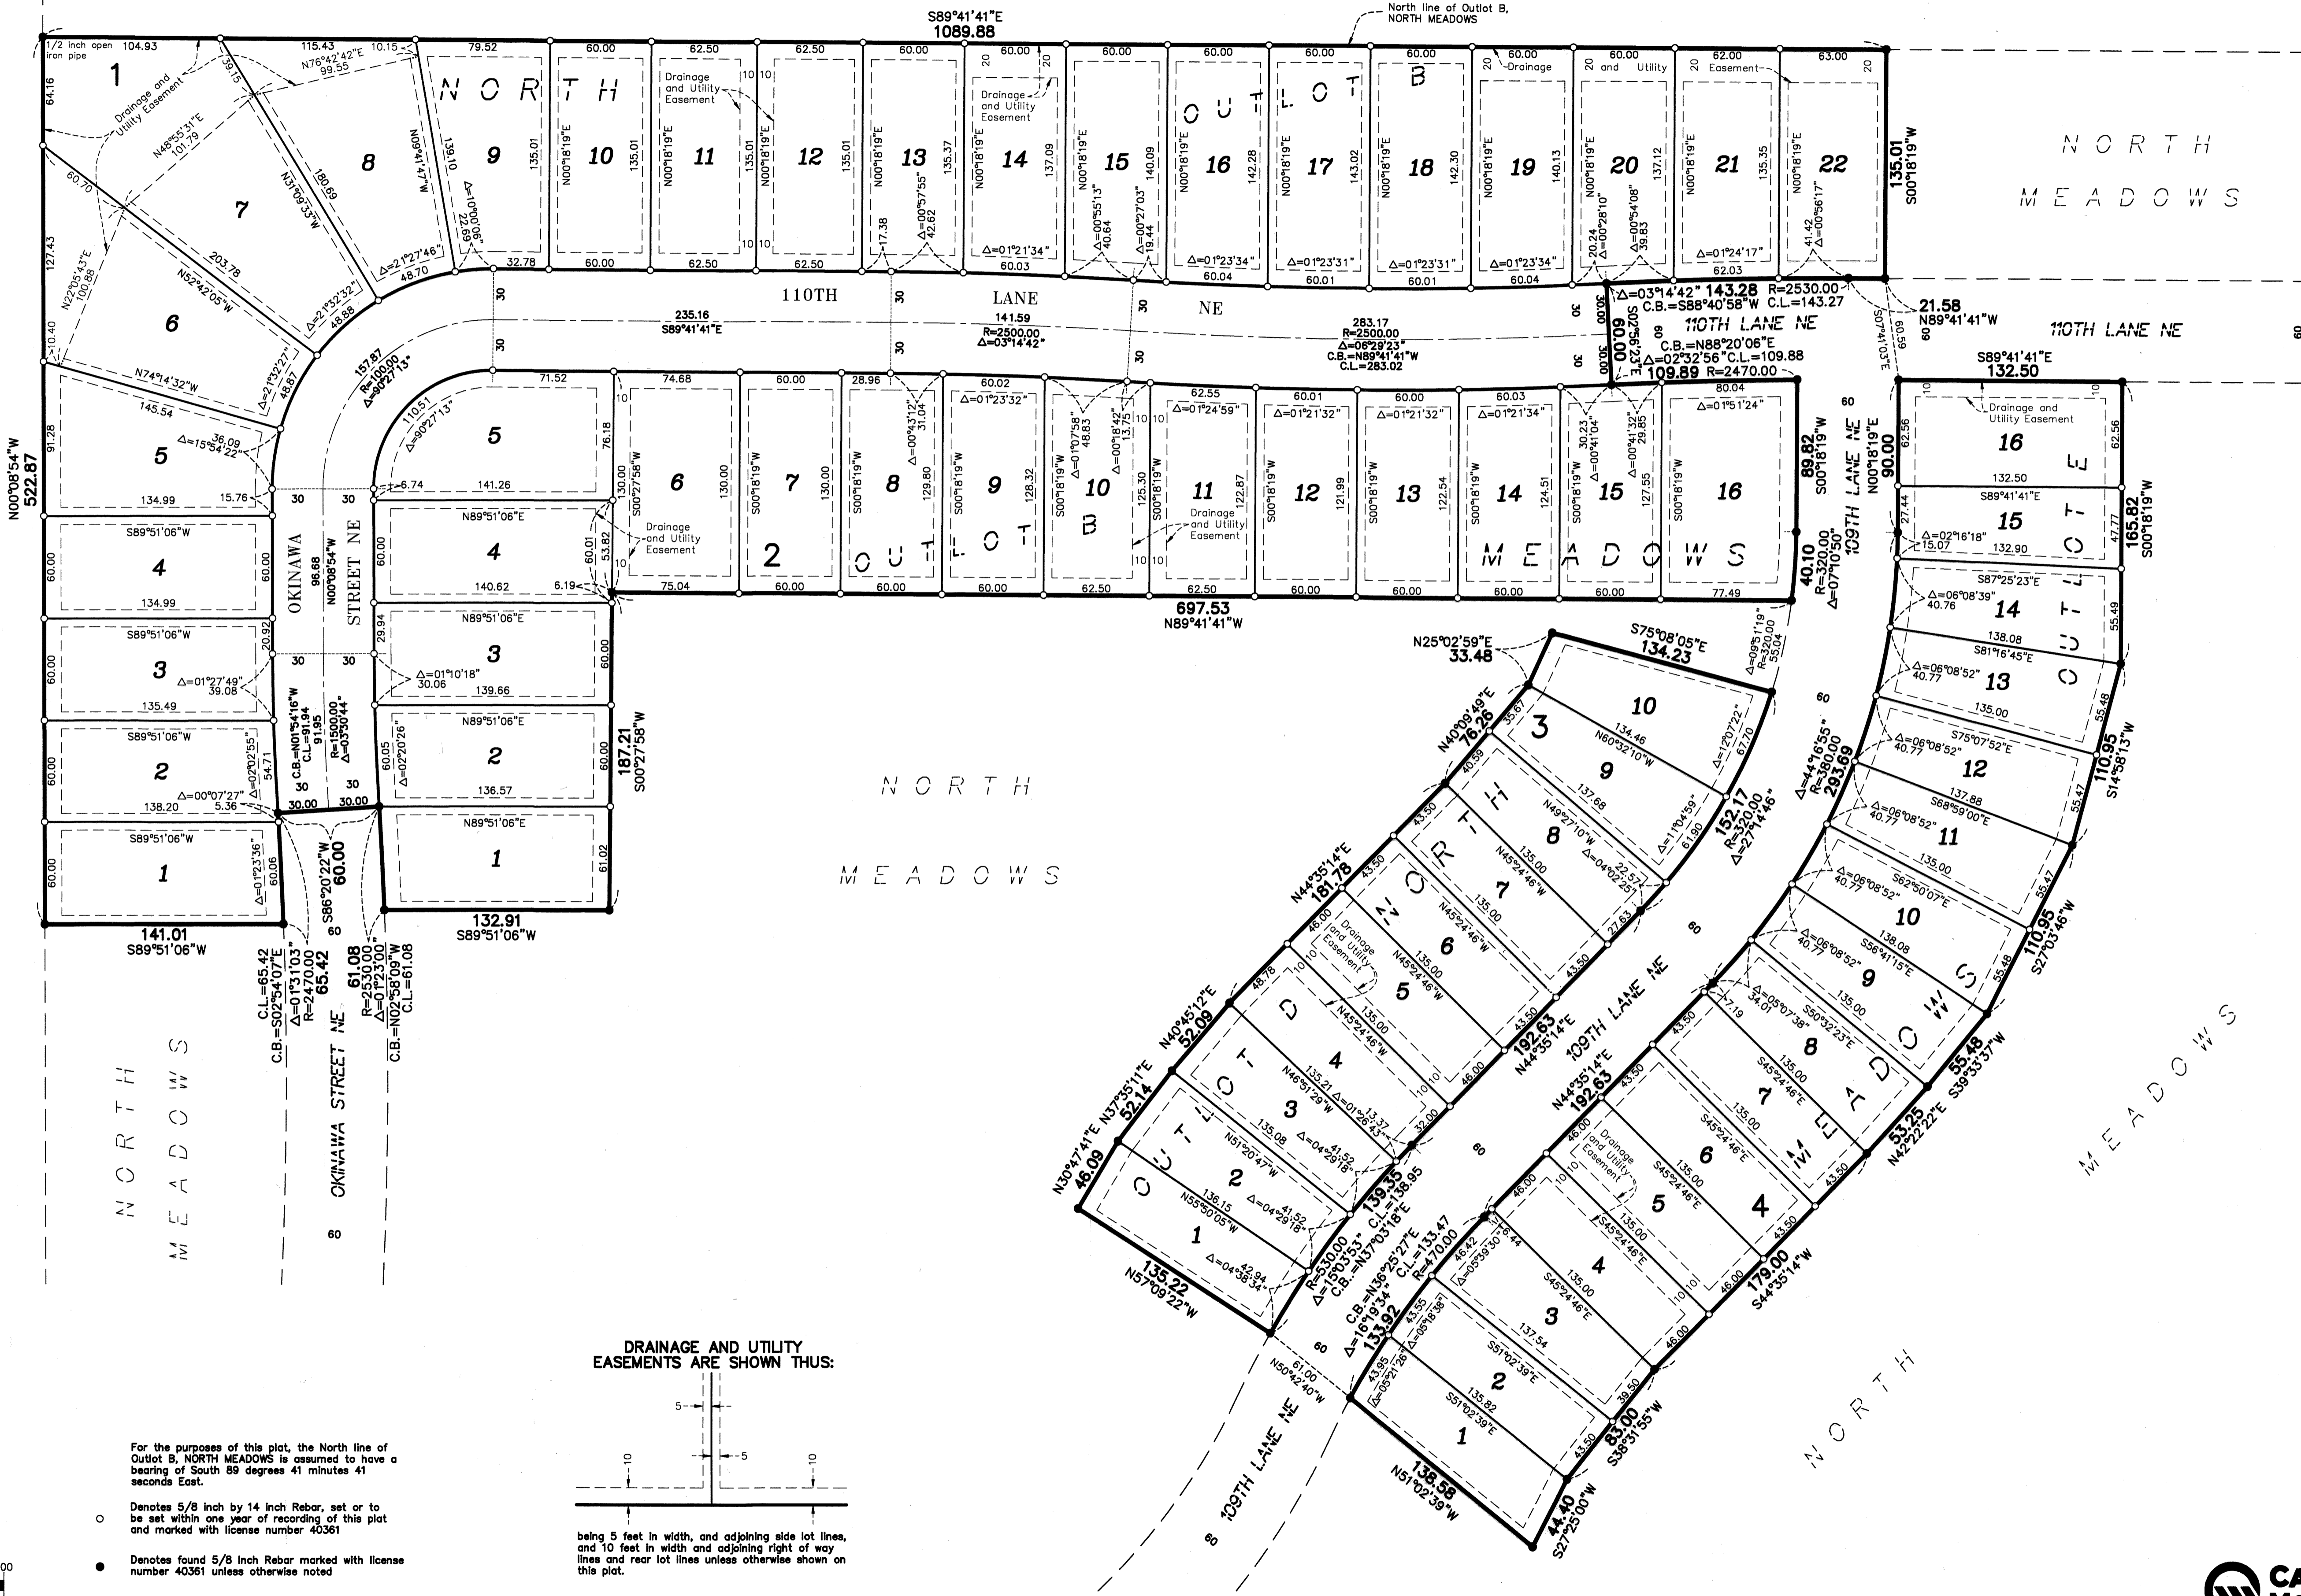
S89°41'41"E
1089.88

North line of Outlot B, NORTH MEADOWS

1/2 inch open iron pipe

104.93 115.43 10.15 79.52 60.00 62.50 62.50 60.00 60.00 60.00 60.00 60.00 60.00 60.00 60.00 62.00 63.00

N76°42'42"E 99.55

NORTH OUTLOT B

Drainage and Utility Easement

1 2 3 4 5 6 7 8 9 10 11 12 13 14 15 16 17 18 19 20 21 22

N48°55'31"E 101.79

N31°09'33"W 180.69

N09°41'47"W 139.10

N22°05'43"E 100.88

N52°42'05"W 203.78

N74°14'32"W

N00°08'54"W
522.87

110TH LANE NE

235.16
S89°41'41"E

141.59
R=2500.00
Δ=03°14'42"

283.17
R=2500.00
Δ=06°29'23"
C.B.=N89°41'41"W
C.L.=283.02

Δ=03°14'42" 143.28 R=2530.00
C.B.=S88°40'58"W C.L.=143.27

21.58
N89°41'41"W

110TH LANE NE

C.B.=N88°20'06"E
Δ=02°32'56" C.L.=109.88
109.89 R=2470.00

NORTH MEADOWS

S89°41'41"E
132.50

157.87
R=100.00
Δ=90°27'13"

OKINAWA STREET NE

96.68
N00°08'54"W

C.B.=N01°54'16"W
C.L.=91.94
91.95
R=1500.00
Δ=03°30'44"

697.53
N89°41'41"W

187.21
S00°27'58"W

89.82
S00°18'19"W

40.10
R=320.00
Δ=07°10'50"

90.00
N00°18'19"E

109TH LANE NE

165.82
S00°18'19"W

N25°02'59"E
33.48

S75°08'05"E
134.23

NORTH MEADOWS

141.01
S89°51'06"W

132.91
S89°51'06"W

C.L.=65.42
C.B.=S02°54'07"E
Δ=01°31'03"
R=2470.00
65.42

S86°20'22"W
60.00

61.08
R=2530.00
Δ=01°23'00"
C.B.=N02°58'09"W
C.L.=61.08

OKINAWA STREET NE

NORTH MEADOWS

N40°09'49"E
76.26

N44°35'14"E
181.78

N40°45'12"E
52.09

N37°35'11"E
52.14

N30°47'41"E
46.09

135.22
N57°09'22"W

152.17
R=320.00
Δ=27°14'46"

192.63
N44°35'14"E

139.35
C.L.=138.95
C.B.=N37°03'18"E
Δ=15°03'53"
R=530.00

N44°35'14"E
192.63

C.B.=N36°25'27"E
Δ=16°19'34"
C.L.=133.47
R=470.00
133.92

N50°42'40"W 61.00

109TH LANE NE

138.58
N51°02'39"W

44.40
S27°25'00"W

83.00
S38°31'55"W

179.00
S44°35'14"W

53.25
N42°22'22"E

55.48
S39°33'37"W

110.95
S27°03'46"W

110.95
S14°58'13"W

Δ=44°16'55"
R=380.00
293.69

NORTH MEADOWS

DRAINAGE AND UTILITY EASEMENTS ARE SHOWN THUS:

being 5 feet in width, and adjoining side lot lines, and 10 feet in width and adjoining right of way lines and rear lot lines unless otherwise shown on this plat.

For the purposes of this plat, the North line of Outlot B, NORTH MEADOWS is assumed to have a bearing of South 89 degrees 41 minutes 41 seconds East.

○ Denotes 5/8 inch by 14 inch Rebar, set or to be set within one year of recording of this plat and marked with license number 40361

● Denotes found 5/8 inch Rebar marked with license number 40361 unless otherwise noted